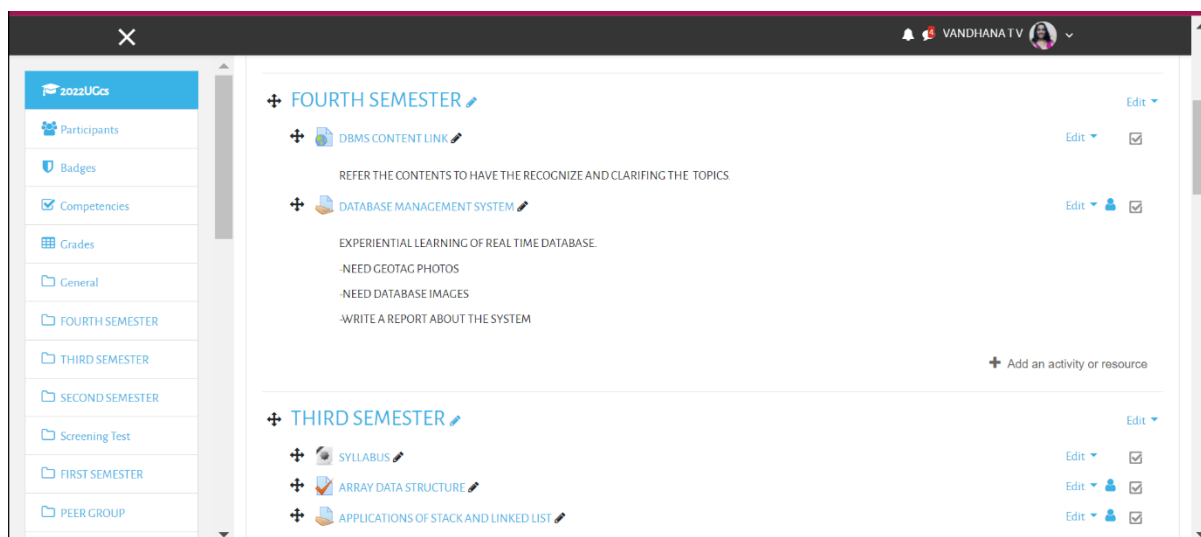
✕

4 VANDHANA T V

2022UGcs
Participants
Badges
Competencies
Grades
General
FOURTH SEMESTER
THIRD SEMESTER
SECOND SEMESTER
Screening Test
FIRST SEMESTER
PEER GROUP

FOURTH SEMESTER
Edit

DBMS CONTENT LINK
Edit

REFER THE CONTENTS TO HAVE THE RECOGNIZE AND CLARIFING THE TOPICS.

DATABASE MANAGEMENT SYSTEM
Edit

EXPERIENTIAL LEARNING OF REAL TIME DATABASE.

-NEED GEOTAG PHOTOS

-NEED DATABASE IMAGES

-WRITE A REPORT ABOUT THE SYSTEM

Add an activity or resource

THIRD SEMESTER
Edit

SYLLABUS
Edit

ARRAY DATA STRUCTURE
Edit

APPLICATIONS OF STACK AND LINKED LIST
Edit